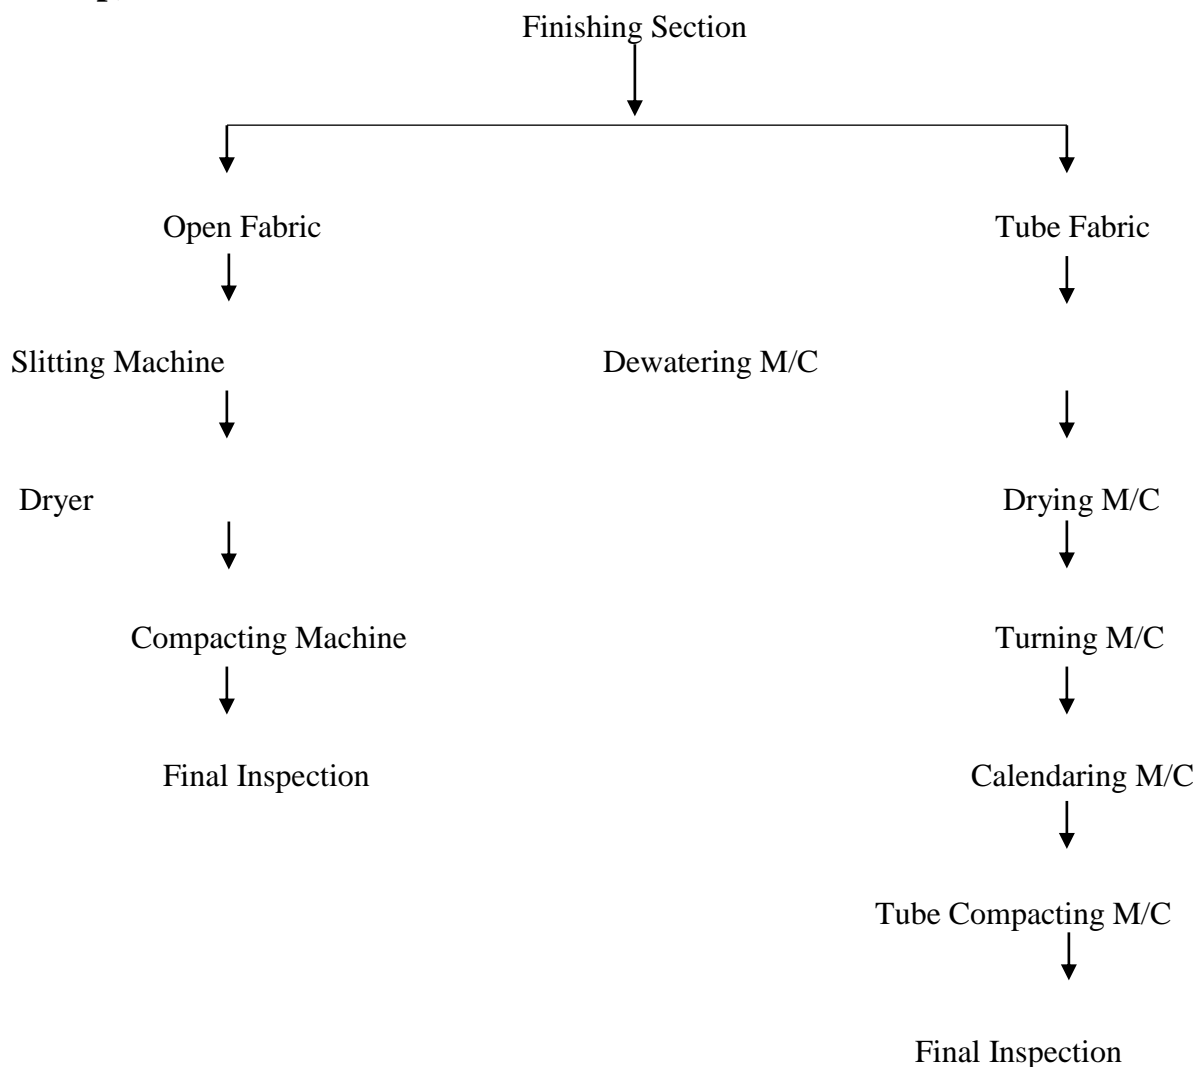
Finishing Section

Open Fabric

Slitting Machine

Dryer

Compacting Machine

Final Inspection

Dewatering M/C

Tube Fabric

Drying M/C

Turning M/C

Calendaring M/C

Tube Compacting M/C

Final Inspection